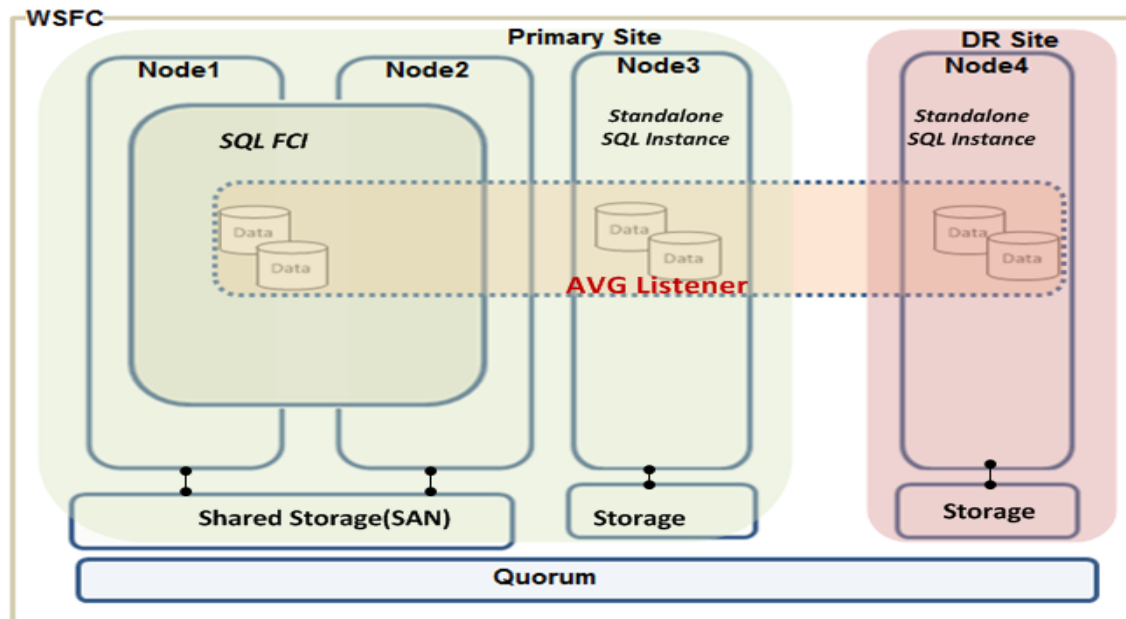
WSFC

Primary Site

Node1

Node2

Node3

DR Site

Node4

SQL FCI

Standalone SQL Instance

Standalone SQL Instance

Data

Data

Data

Data

Data

Data

AVG Listener

Shared Storage(SAN)

Storage

Storage

Quorum